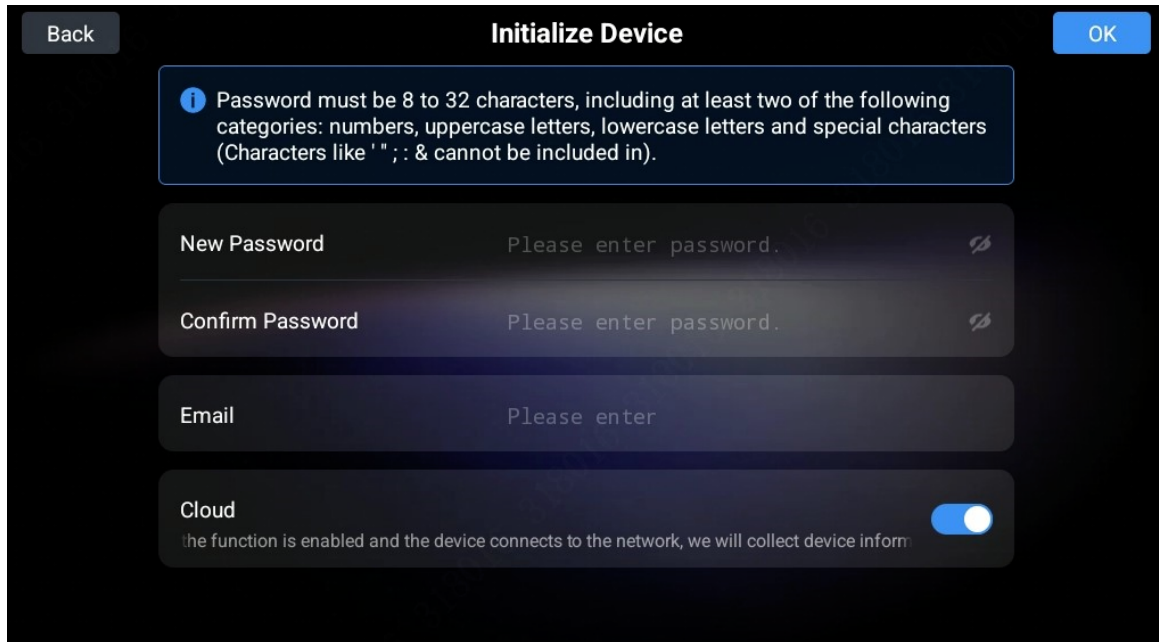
Back

Initialize Device

OK

Password must be 8 to 32 characters, including at least two of the following categories: numbers, uppercase letters, lowercase letters and special characters (Characters like ' " ; : & cannot be included in).

New Password Please enter password.

Confirm Password Please enter password.

Email Please enter

Cloud

the function is enabled and the device connects to the network, we will collect device inform